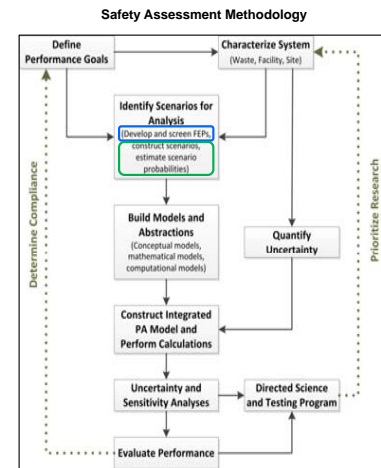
Safety Assessment Methodology

Define Performance Goals

Characterize System (Waste, Facility, Site)

Identify Scenarios for Analysis (Develop and screen FEPs, construct scenarios, estimate scenario probabilities)

Determine Compliance

Prioritize Research

Build Models and Abstractions (Conceptual models, mathematical models, computational models)

Quantify Uncertainty

Construct Integrated PA Model and Perform Calculations

Uncertainty and Sensitivity Analyses

Directed Science and Testing Program

Evaluate Performance